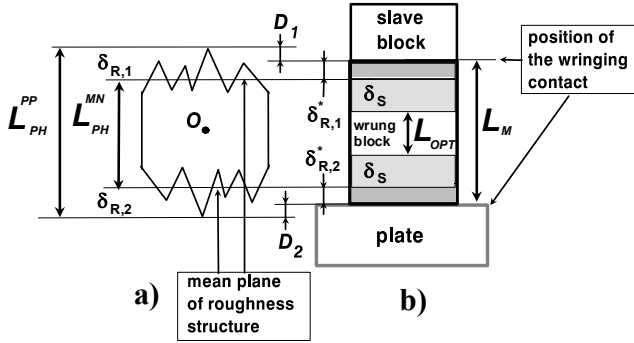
$D_1$

slave block

position of the wringing contact

$\delta_{R,1}$

$L^{PP}_{PH}$

$L^{MN}_{PH}$

O

$\delta^*_{R,1}$

$\delta_S$

wrung block

$L_{OPT}$

$L_M$

$\delta^*_{R,2}$

$\delta_S$

$\delta_{R,2}$

$D_2$

plate

a)

mean plane of roughness structure

b)